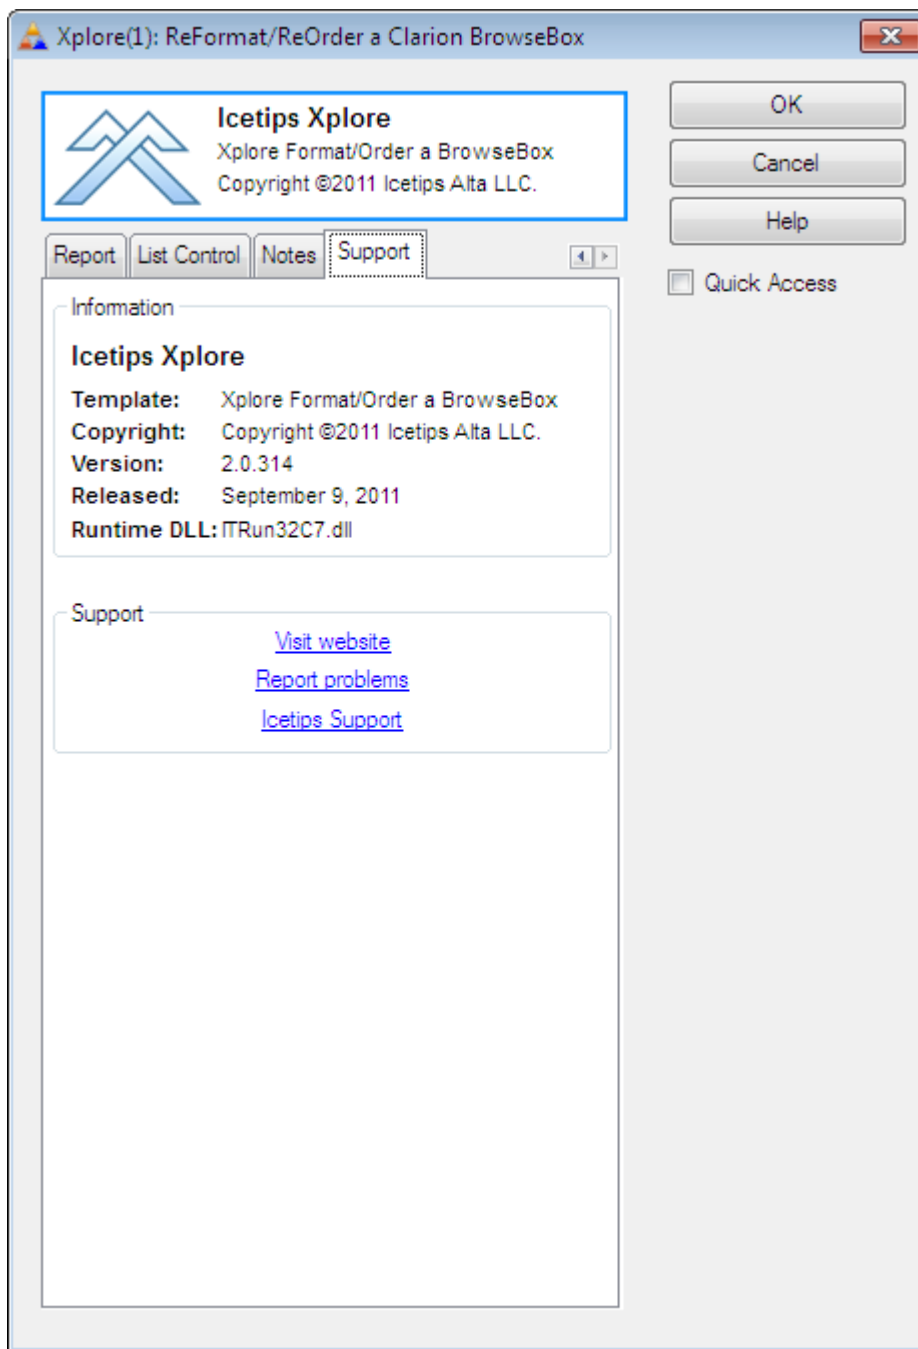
Xplore(1): ReFormat/ReOrder a Clarion BrowseBox

Icetips Xplore
Xplore Format/Order a BrowseBox
Copyright ©2011 Icetips Alta LLC.

OK
Cancel
Help
Quick Access

Report | List Control | Notes | Support

Information

Icetips Xplore

Template: Xplore Format/Order a BrowseBox
Copyright: Copyright ©2011 Icetips Alta LLC.
Version: 2.0.314
Released: September 9, 2011
Runtime DLL: ITRun32C7.dll

Support

Visit website
Report problems
Icetips Support